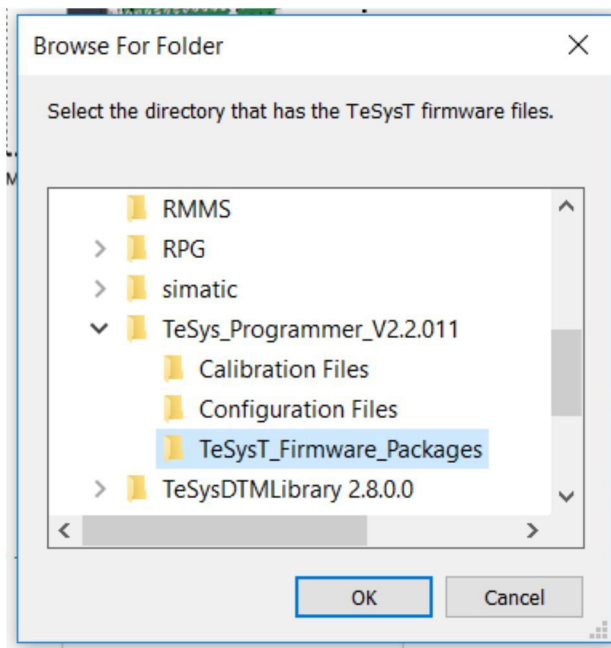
Browse For Folder

Select the directory that has the TeSysT firmware files.

RMMS
RPG
simatic
TeSys_Programmer_V2.2.011
Calibration Files
Configuration Files
TeSysT_Firmware_Packages
TeSysDTMLibrary 2.8.0.0

OK
Cancel